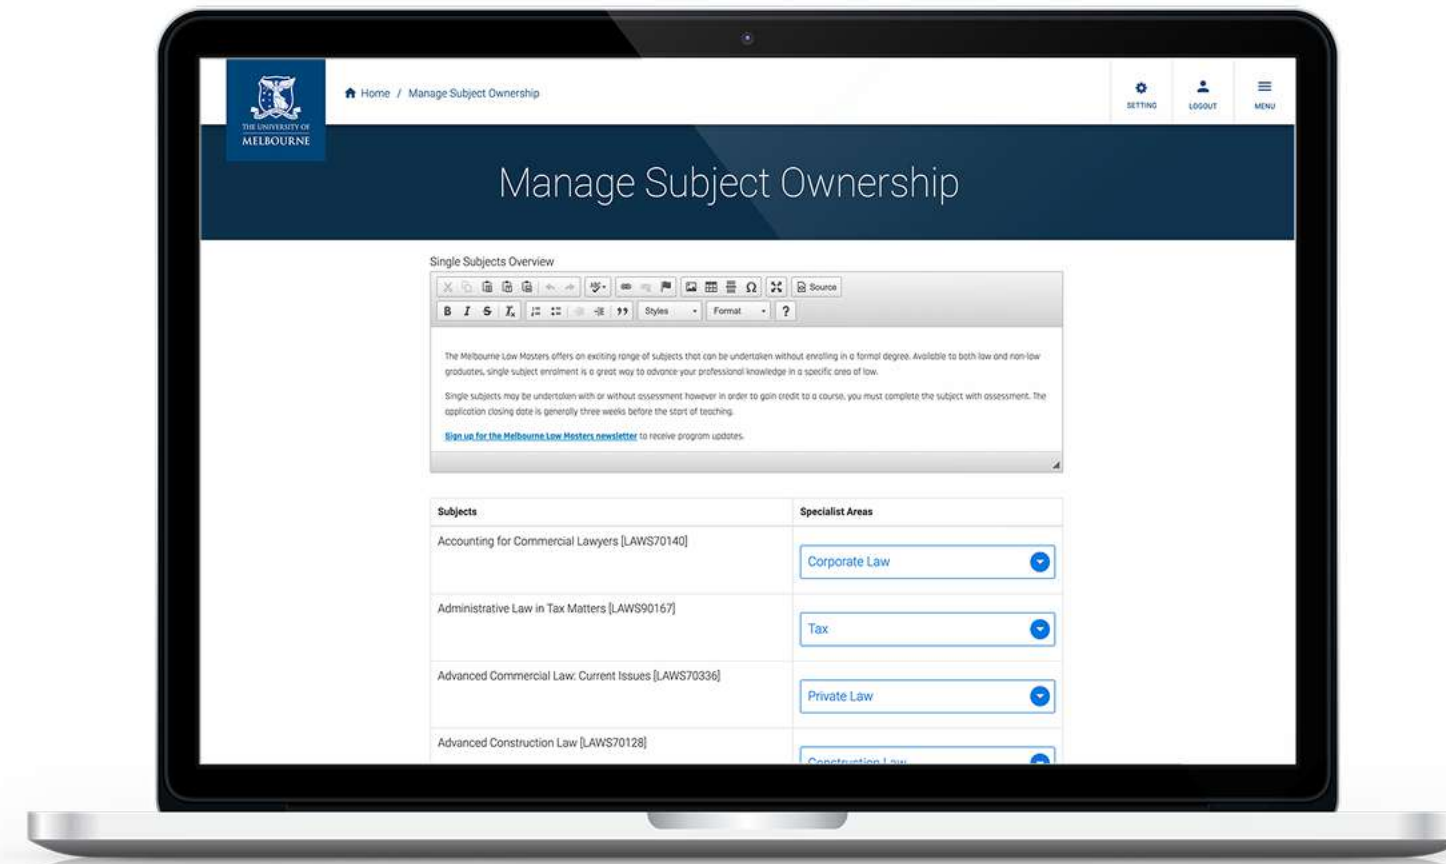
THE UNIVERSITY OF MELBOURNE

Home / Manage Subject Ownership

SETTING LOGOUT MENU

Manage Subject Ownership

Single Subjects Overview

Source

B I S $I_x$ 99 Styles Format ?

The Melbourne Law Masters offers an exciting range of subjects that can be undertaken without enrolling in a formal degree. Available to both law and non-law graduates, single subject enrolment is a great way to advance your professional knowledge in a specific area of law.

Single subjects may be undertaken with or without assessment however in order to gain credit to a course, you must complete the subject with assessment. The application closing date is generally three weeks before the start of teaching.

Sign up for the Melbourne Law Masters newsletter to receive program updates.

| Subjects | Specialist Areas |
|---|---|
| Accounting for Commercial Lawyers [LAWS70140] | Corporate Law |
| Administrative Law in Tax Matters [LAWS90167] | Tax |
| Advanced Commercial Law: Current Issues [LAWS70336] | Private Law |
| Advanced Construction Law [LAWS70128] | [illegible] |